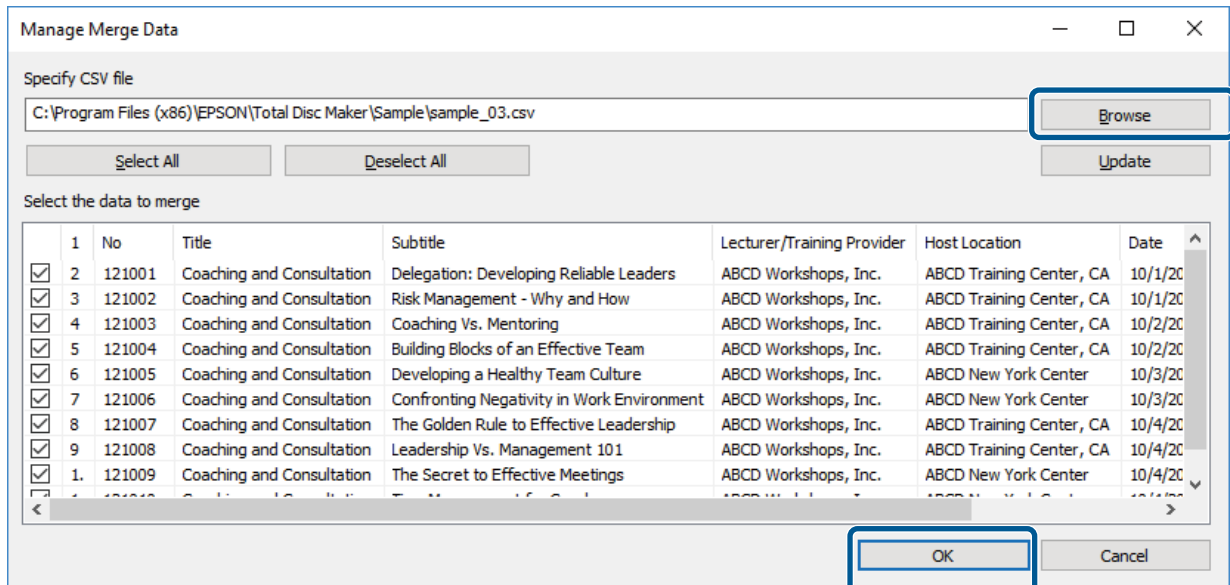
Manage Merge Data

Specify CSV file

C:\Program Files (x86)\EPSON\Total Disc Maker\Sample\sample_03.csv

Browse

Select All

Deselect All

Update

Select the data to merge

| | 1 | No | Title | Subtitle | Lecturer/Training Provider | Host Location | Date |
|---|---|---|---|---|---|---|---|
| ☑ | 2 | 121001 | Coaching and Consultation | Delegation: Developing Reliable Leaders | ABCD Workshops, Inc. | ABCD Training Center, CA | 10/1/20 |
| ☑ | 3 | 121002 | Coaching and Consultation | Risk Management - Why and How | ABCD Workshops, Inc. | ABCD Training Center, CA | 10/1/20 |
| ☑ | 4 | 121003 | Coaching and Consultation | Coaching Vs. Mentoring | ABCD Workshops, Inc. | ABCD Training Center, CA | 10/2/20 |
| ☑ | 5 | 121004 | Coaching and Consultation | Building Blocks of an Effective Team | ABCD Workshops, Inc. | ABCD Training Center, CA | 10/2/20 |
| ☑ | 6 | 121005 | Coaching and Consultation | Developing a Healthy Team Culture | ABCD Workshops, Inc. | ABCD New York Center | 10/3/20 |
| ☑ | 7 | 121006 | Coaching and Consultation | Confronting Negativity in Work Environment | ABCD Workshops, Inc. | ABCD New York Center | 10/3/20 |
| ☑ | 8 | 121007 | Coaching and Consultation | The Golden Rule to Effective Leadership | ABCD Workshops, Inc. | ABCD Training Center, CA | 10/4/20 |
| ☑ | 9 | 121008 | Coaching and Consultation | Leadership Vs. Management 101 | ABCD Workshops, Inc. | ABCD Training Center, CA | 10/4/20 |
| ☑ | 1. | 121009 | Coaching and Consultation | The Secret to Effective Meetings | ABCD Workshops, Inc. | ABCD New York Center | 10/4/20 |
| ☑ | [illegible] | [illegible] | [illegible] | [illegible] | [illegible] | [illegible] | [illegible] |

OK

Cancel